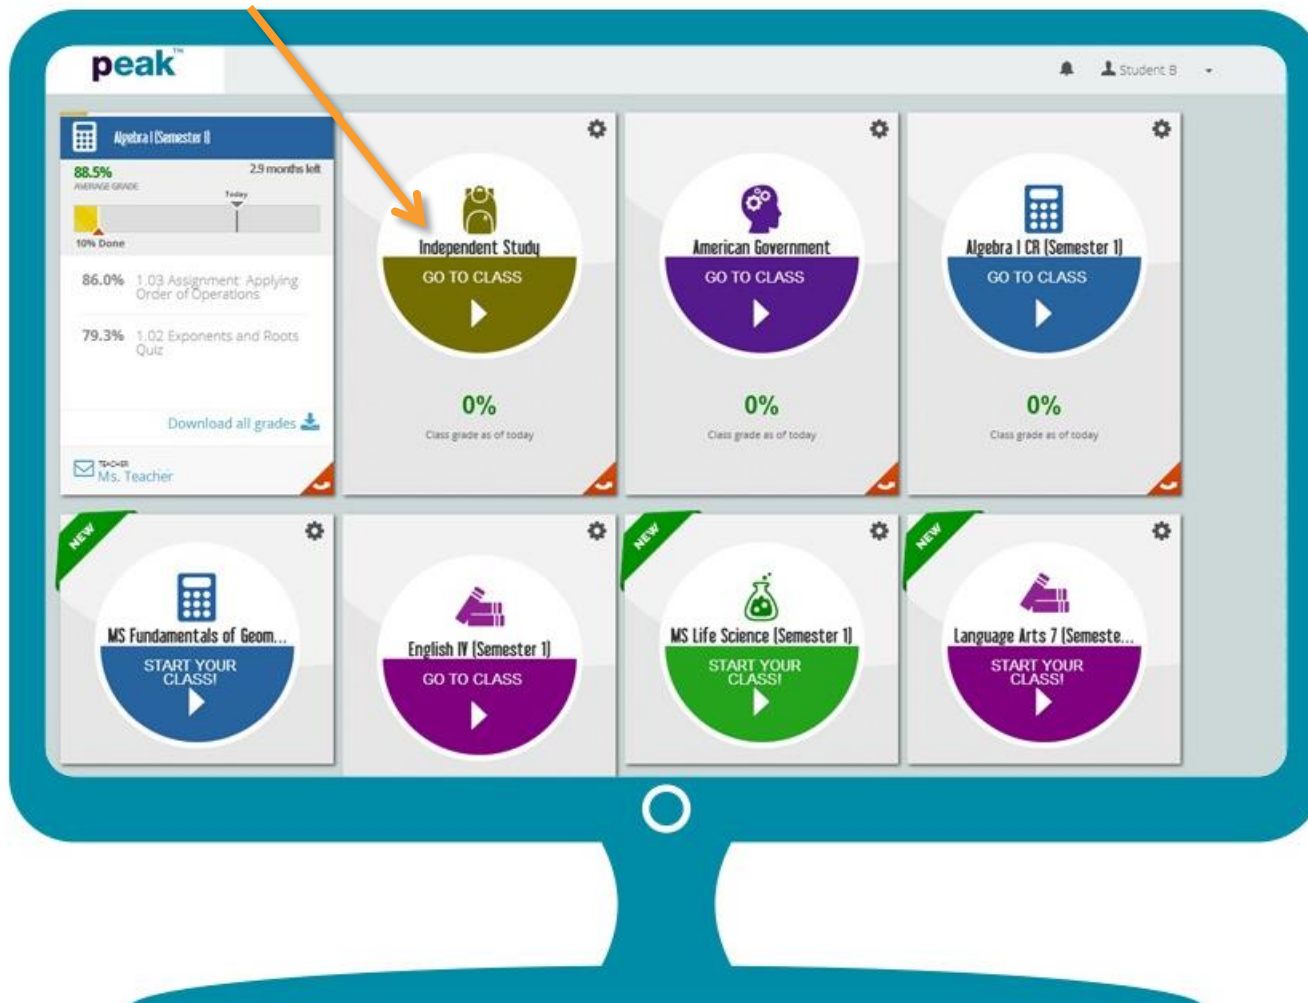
peak™

Student B

Algebra I (Semester I)

88.5%
AVERAGE GRADE

2.9 months left

Today

10% Done

86.0% 1.03 Assignment: Applying Order of Operations

79.3% 1.02 Exponents and Roots Quiz

Download all grades

TEACHER
Ms. Teacher

Independent Study
GO TO CLASS

0%
Class grade as of today

American Government
GO TO CLASS

0%
Class grade as of today

Algebra I CR (Semester 1)
GO TO CLASS

0%
Class grade as of today

NEW
MS Fundamentals of Geom...
START YOUR CLASS!

English IV (Semester 1)
GO TO CLASS

NEW
MS Life Science (Semester 1)
START YOUR CLASS!

NEW
Language Arts 7 (Semeste...
START YOUR CLASS!